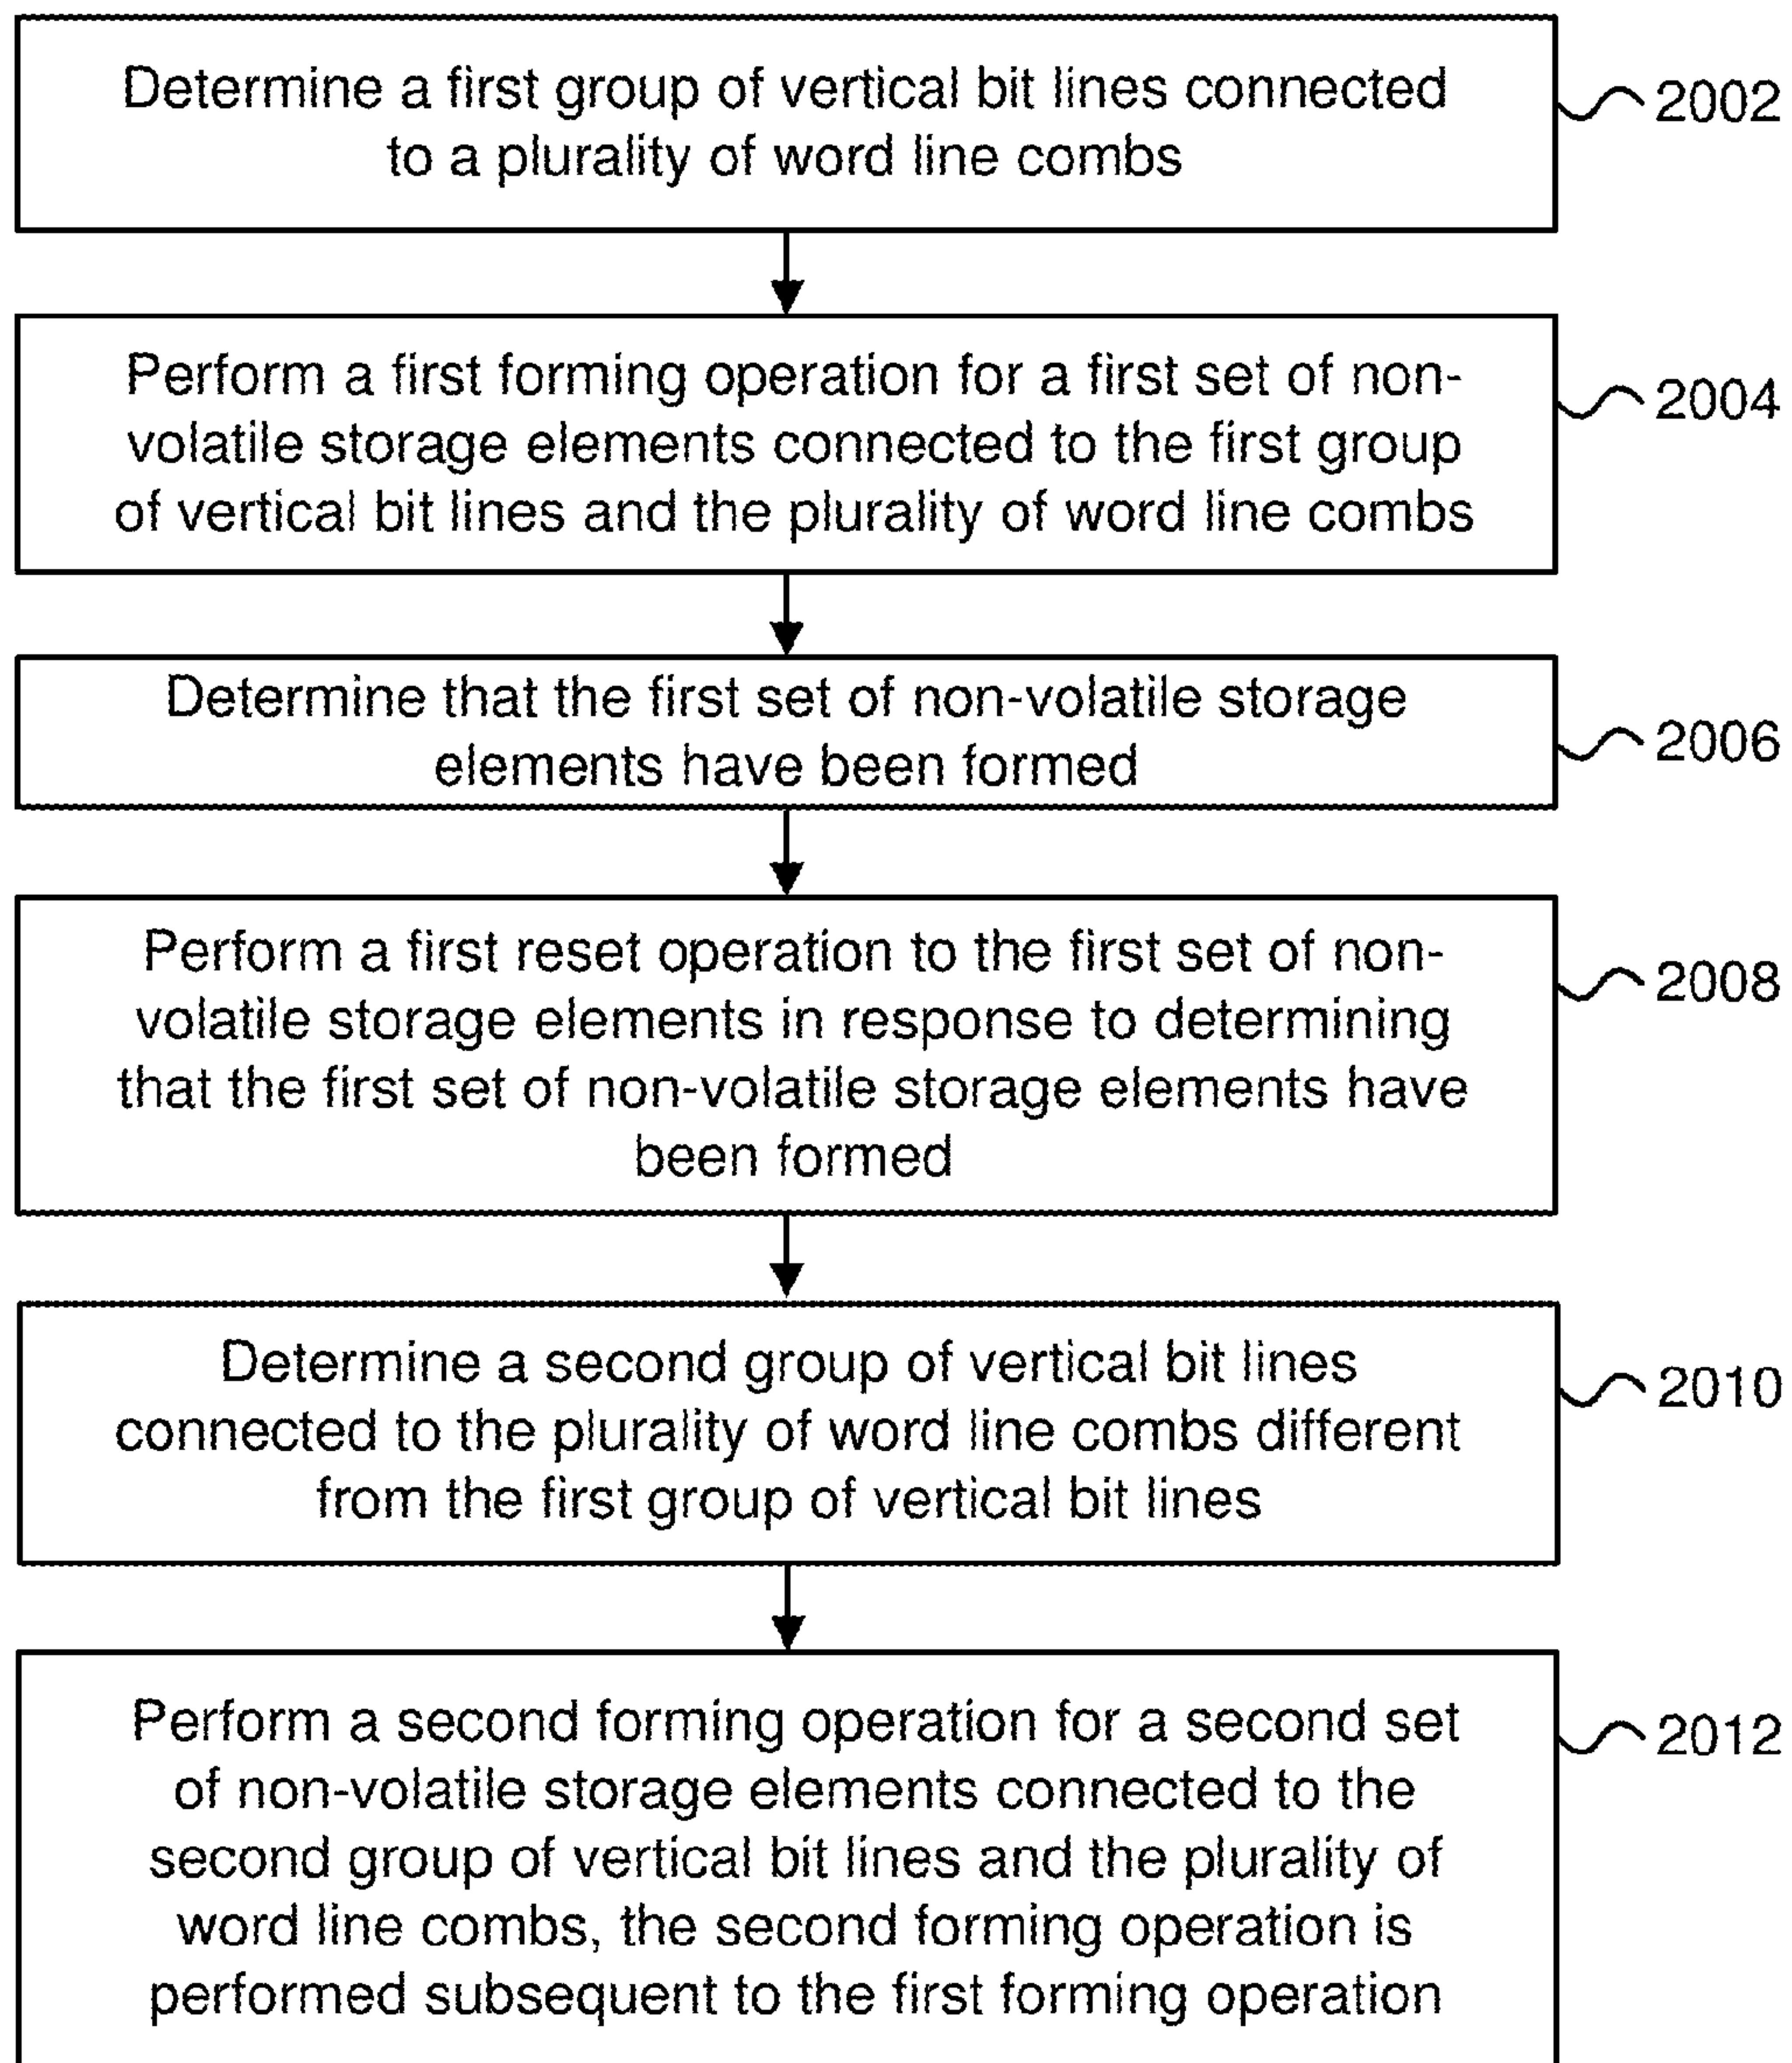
Determine a first group of vertical bit lines connected to a plurality of word line combs

2002

Perform a first forming operation for a first set of non-volatile storage elements connected to the first group of vertical bit lines and the plurality of word line combs

2004

Determine that the first set of non-volatile storage elements have been formed

2006

Perform a first reset operation to the first set of non-volatile storage elements in response to determining that the first set of non-volatile storage elements have been formed

2008

Determine a second group of vertical bit lines connected to the plurality of word line combs different from the first group of vertical bit lines

2010

Perform a second forming operation for a second set of non-volatile storage elements connected to the second group of vertical bit lines and the plurality of word line combs, the second forming operation is performed subsequent to the first forming operation

2012